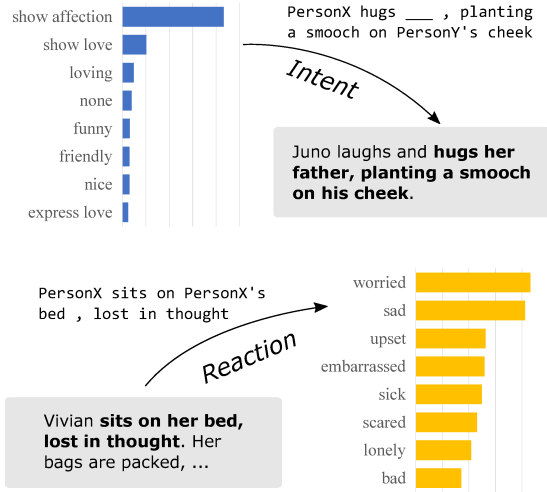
show affection
show love
loving
none
funny
friendly
nice
express love

PersonX hugs ___ , planting a smooch on PersonY's cheek

Intent

Juno laughs and **hugs her father, planting a smooch on his cheek**.

PersonX sits on PersonX's bed , lost in thought

Reaction

Vivian **sits on her bed, lost in thought**. Her bags are packed, ...

worried
sad
upset
embarrassed
sick
scared
lonely
bad